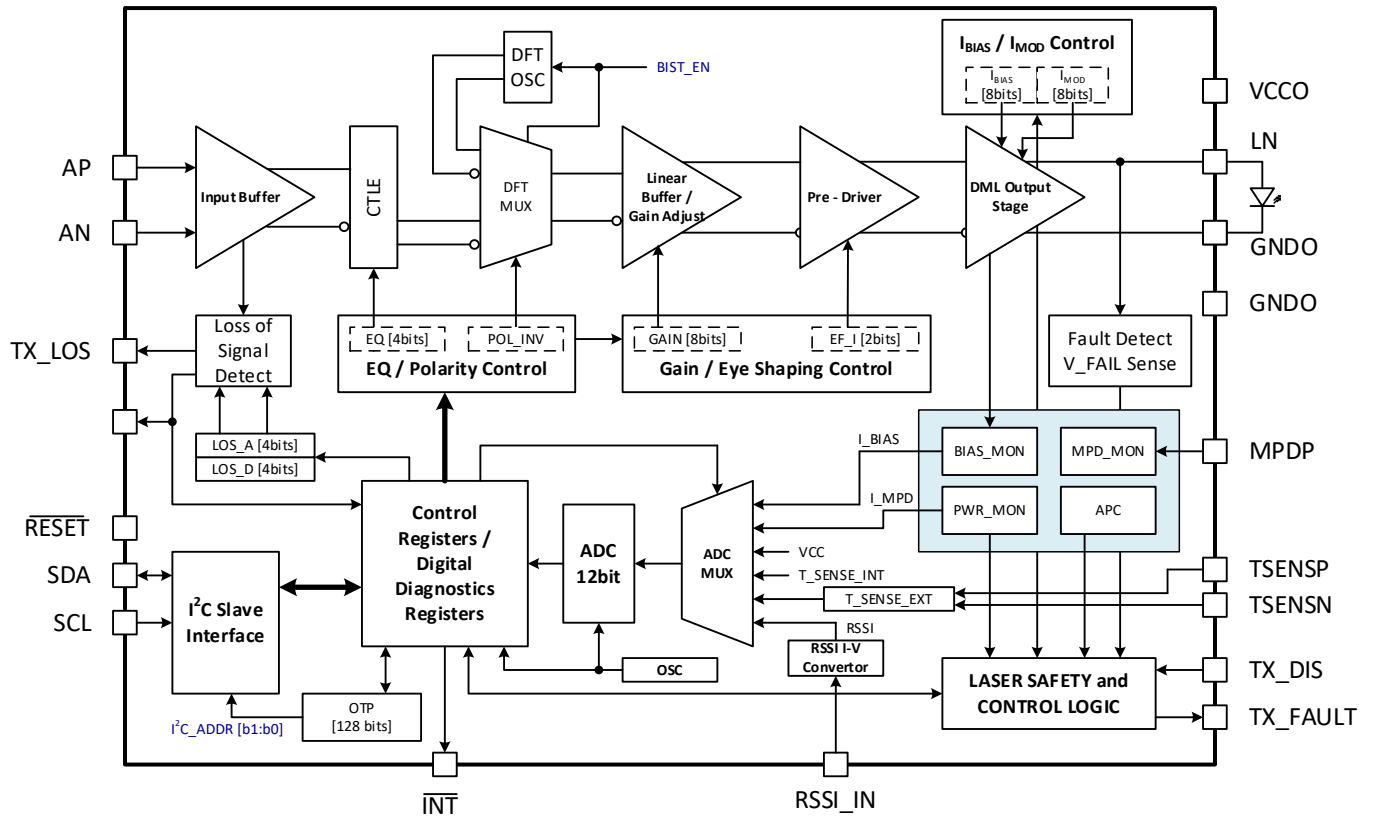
DFT OSC

BIST_EN

$I_{BIAS}$ / $I_{MOD}$ Control

$I_{BIAS}$ [8bits]

$I_{MOD}$ [8bits]

VCCO

LN

AP

Input Buffer

CTLE

DFT MUX

Linear Buffer / Gain Adjust

Pre - Driver

DML Output Stage

AN

GNDO

GNDO

TX_LOS

Loss of Signal Detect

EQ [4bits]

POL_INV

EQ / Polarity Control

GAIN [8bits]

EF_I [2bits]

Gain / Eye Shaping Control

Fault Detect V_FAIL Sense

LOS_A [4bits]

LOS_D [4bits]

I_BIAS

BIAS_MON

MPD_MON

MPDP

I_MPD

PWR_MON

APC

$\overline{RESET}$

Control Registers / Digital Diagnostics Registers

ADC 12bit

ADC MUX

VCC

T_SENSE_INT

SDA

SCL

$I^2C$ Slave Interface

TSENSP

T_SENSE_EXT

TSENSN

RSSI

RSSI I-V Convertor

OSC

LASER SAFETY and CONTROL LOGIC

TX_DIS

TX_FAULT

OTP [128 bits]

$I^2C$_ADDR [b1:b0]

$\overline{INT}$

RSSI_IN